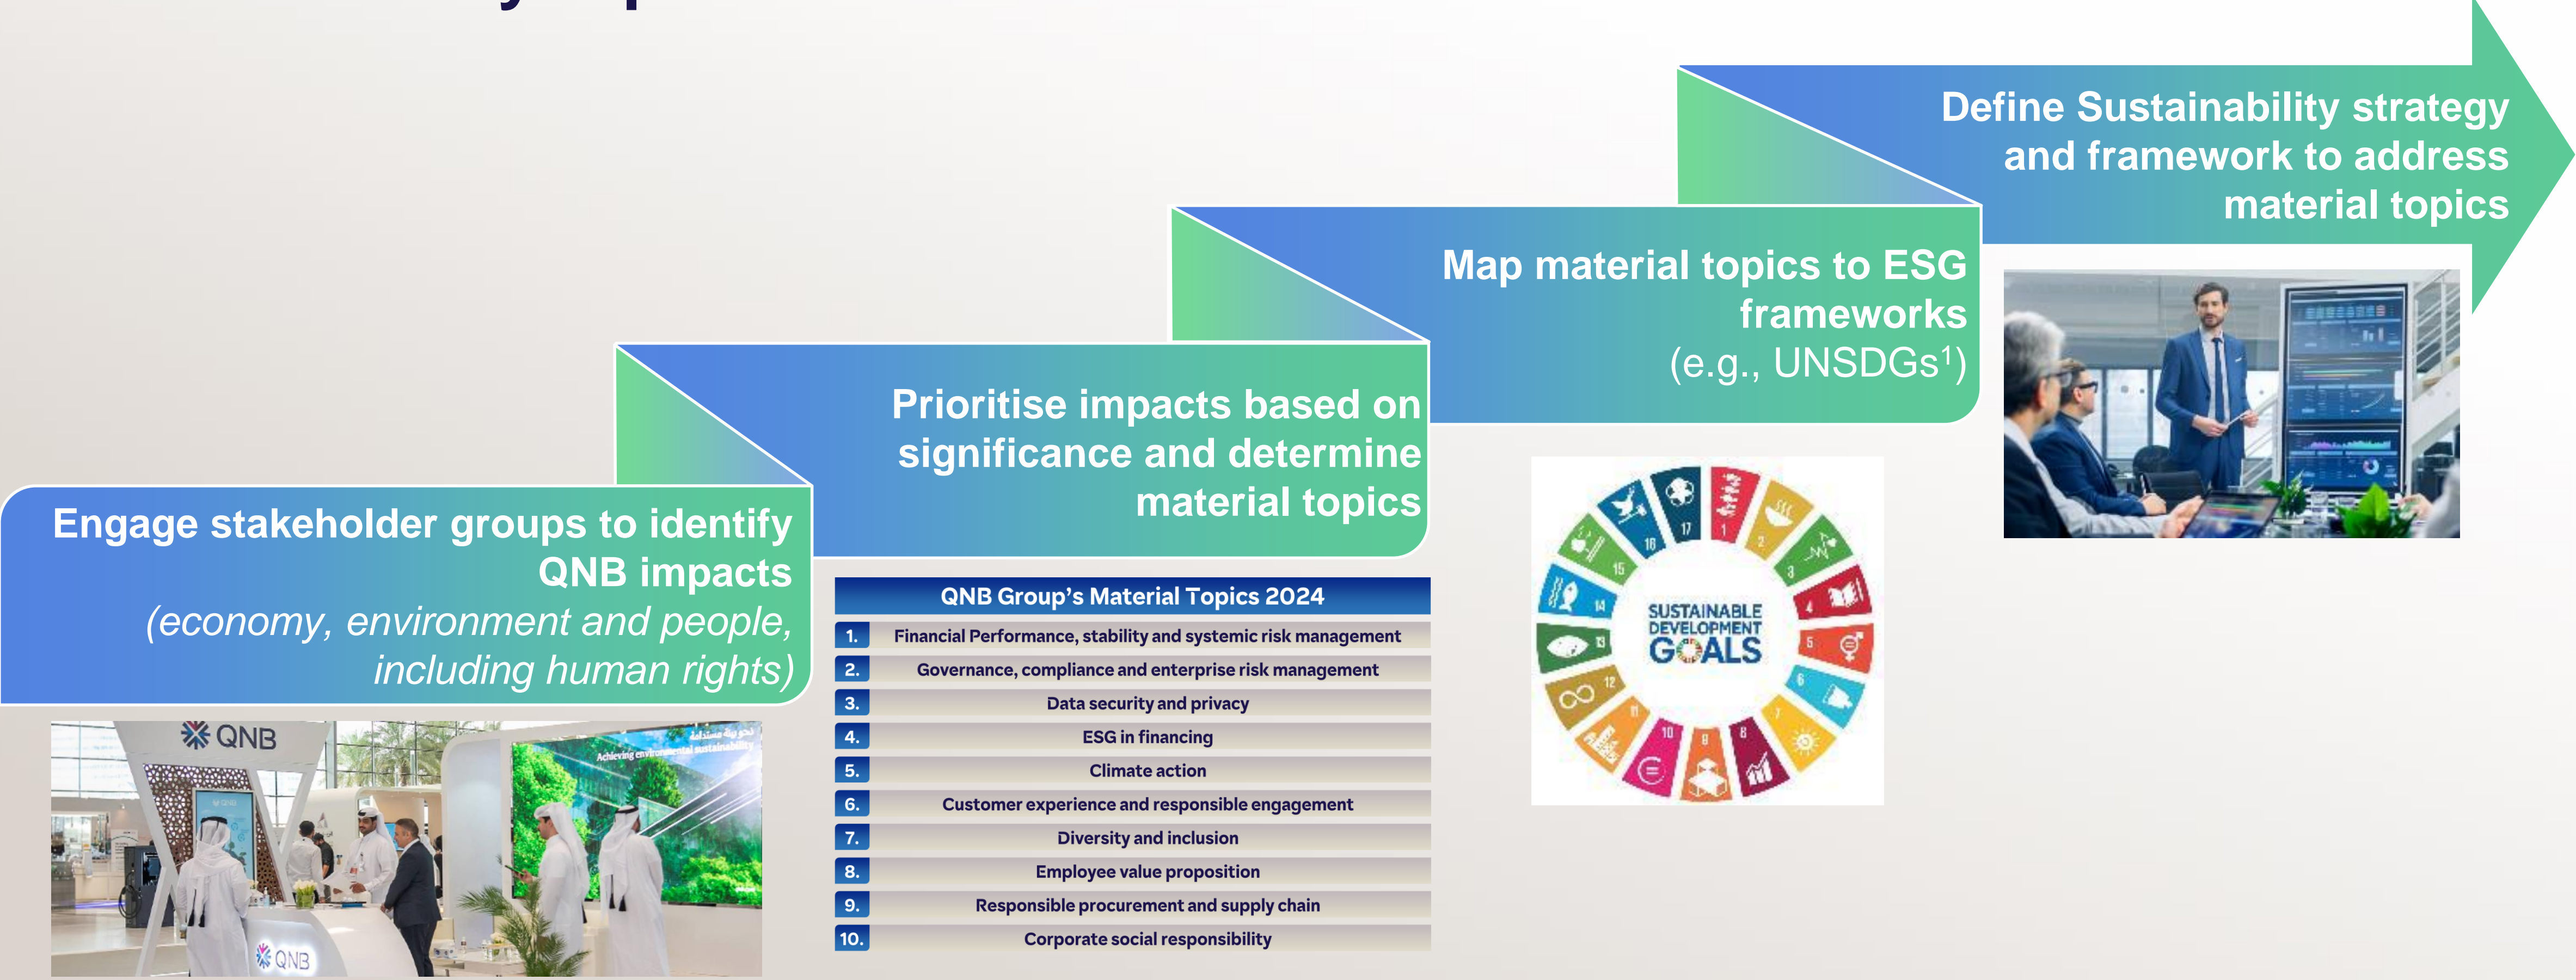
Engage stakeholder groups to identify QNB impacts
(economy, environment and people, including human rights)

QNB

Prioritise impacts based on significance and determine material topics

| QNB Group's Material Topics 2024 | |
|---|---|
| 1. | Financial Performance, stability and systemic risk management |
| 2. | Governance, compliance and enterprise risk management |
| 3. | Data security and privacy |
| 4. | ESG in financing |
| 5. | Climate action |
| 6. | Customer experience and responsible engagement |
| 7. | Diversity and inclusion |
| 8. | Employee value proposition |
| 9. | Responsible procurement and supply chain |
| 10. | Corporate social responsibility |

Map material topics to ESG frameworks
(e.g., UNSDGs$^1$)

SUSTAINABLE DEVELOPMENT GOALS

Define Sustainability strategy and framework to address material topics